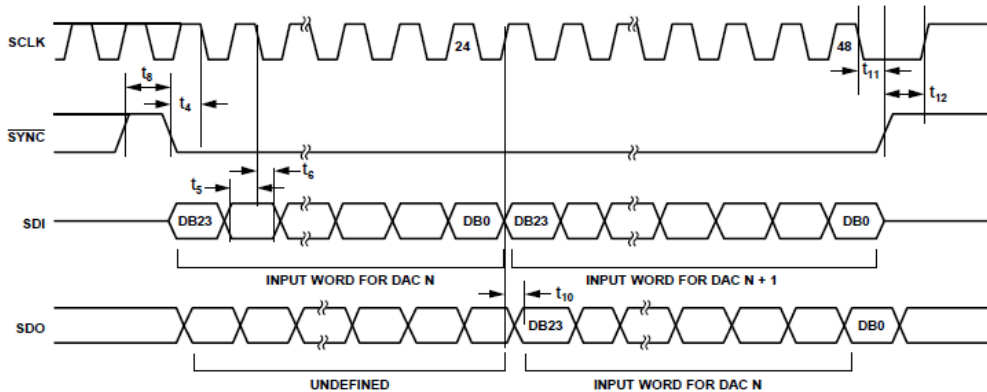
SCLK

24

48

$t_8$

$t_4$

$t_{11}$

$t_{12}$

$\overline{SYNC}$

$t_5$

$t_6$

SDI

DB23

DB0

DB23

DB0

INPUT WORD FOR DAC N

INPUT WORD FOR DAC N + 1

$t_{10}$

SDO

DB23

DB0

UNDEFINED

INPUT WORD FOR DAC N